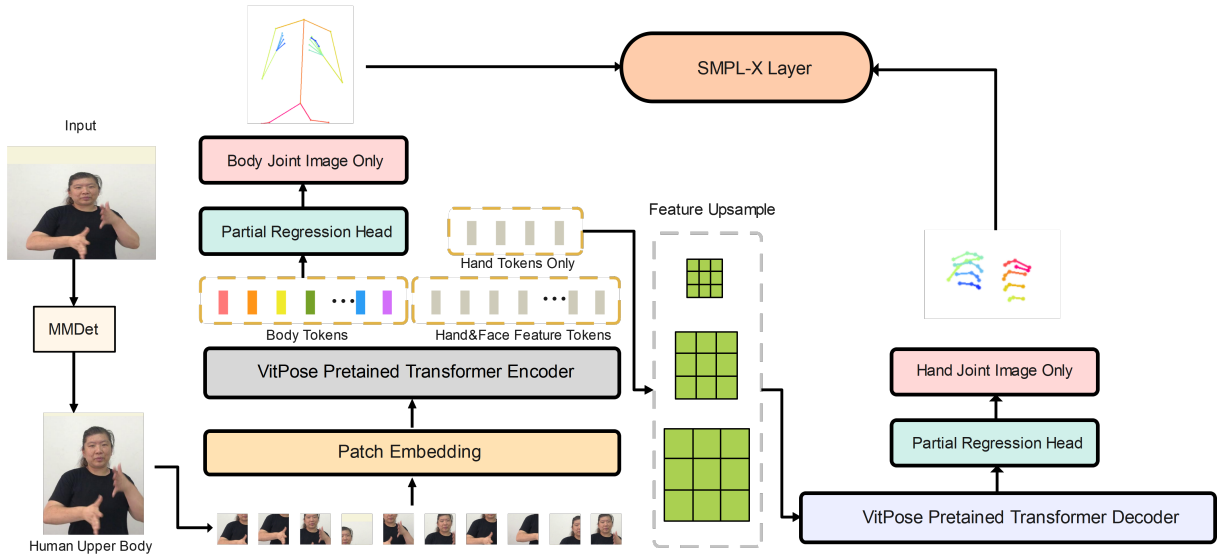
Input

MMDet

Human Upper Body

Body Joint Image Only

Partial Regression Head

Hand Tokens Only

Body Tokens

Hand&Face Feature Tokens

VitPose Pretained Transformer Encoder

Patch Embedding

SMPL-X Layer

Feature Upsample

Hand Joint Image Only

Partial Regression Head

VitPose Pretained Transformer Decoder